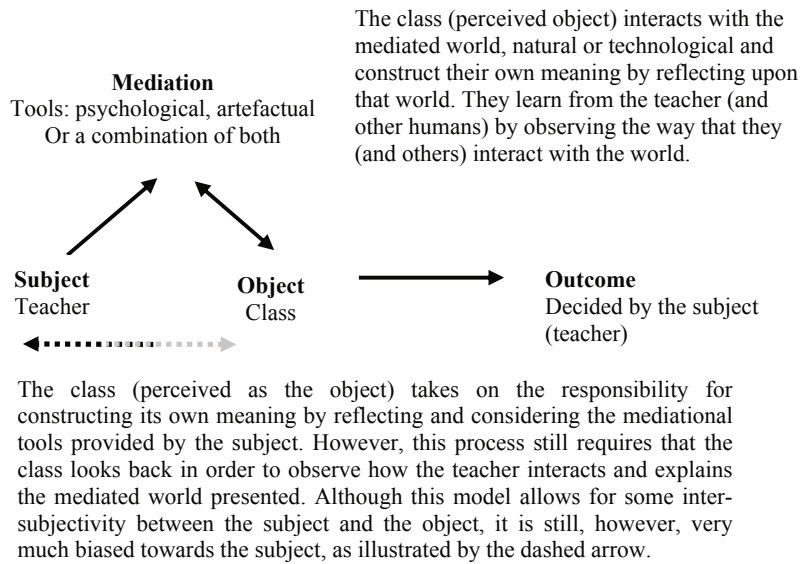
The class (perceived object) interacts with the mediated world, natural or technological and construct their own meaning by reflecting upon that world. They learn from the teacher (and other humans) by observing the way that they (and others) interact with the world.

**Mediation**
Tools: psychological, artefactual
Or a combination of both

**Subject**
Teacher

**Object**
Class

**Outcome**
Decided by the subject (teacher)

The class (perceived as the object) takes on the responsibility for constructing its own meaning by reflecting and considering the mediational tools provided by the subject. However, this process still requires that the class looks back in order to observe how the teacher interacts and explains the mediated world presented. Although this model allows for some intersubjectivity between the subject and the object, it is still, however, very much biased towards the subject, as illustrated by the dashed arrow.